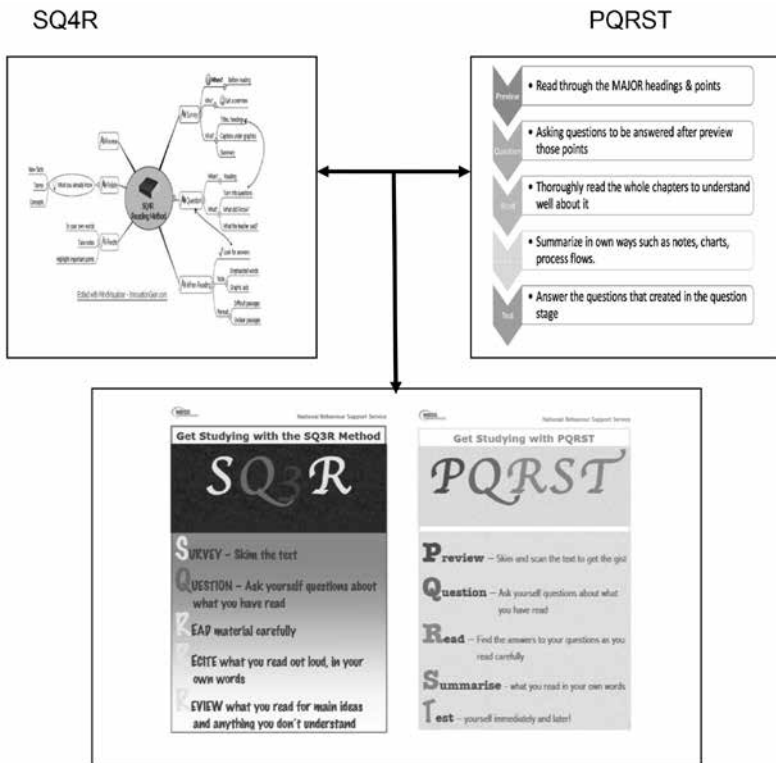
SQ4R

PQRST

SQ4R Reading Method

Survey

Question

Read

Recite

Review

Reflect

What you already know

Before reading

Quit a overview

Titles, headings

Captions under graphics

Summary

Turn into questions

What did I know?

What the teacher said?

Look for answers

Emphasized words

Graphic aids

Difficult passages

Unclear passages

New facts

Terms

Concepts

In your own words

Take notes

Highlight important points

Edited with MindVisualizer - InnovationGear.com

Preview

• Read through the MAJOR headings & points

Question

• Asking questions to be answered after preview those points

Read

• Thoroughly read the whole chapters to understand well about it

Summary

• Summarize in own ways such as notes, charts, process flows.

Test

• Answer the questions that created in the question stage

National Behaviour Support Service

Get Studying with the SQ3R Method

SQ3R

SURVEY – Skim the text

QUESTION – Ask yourself questions about what you have read

READ material carefully

RECITE what you read out loud, in your own words

REVIEW what you read for main ideas and anything you don't understand

National Behaviour Support Service

Get Studying with PQRST

PQRST

Preview – Skim and scan the text to get the gist

Question – Ask yourself questions about what you have read

Read – Find the answers to your questions as you read carefully

Summarise – what you read in your own words

Test – yourself immediately and later!